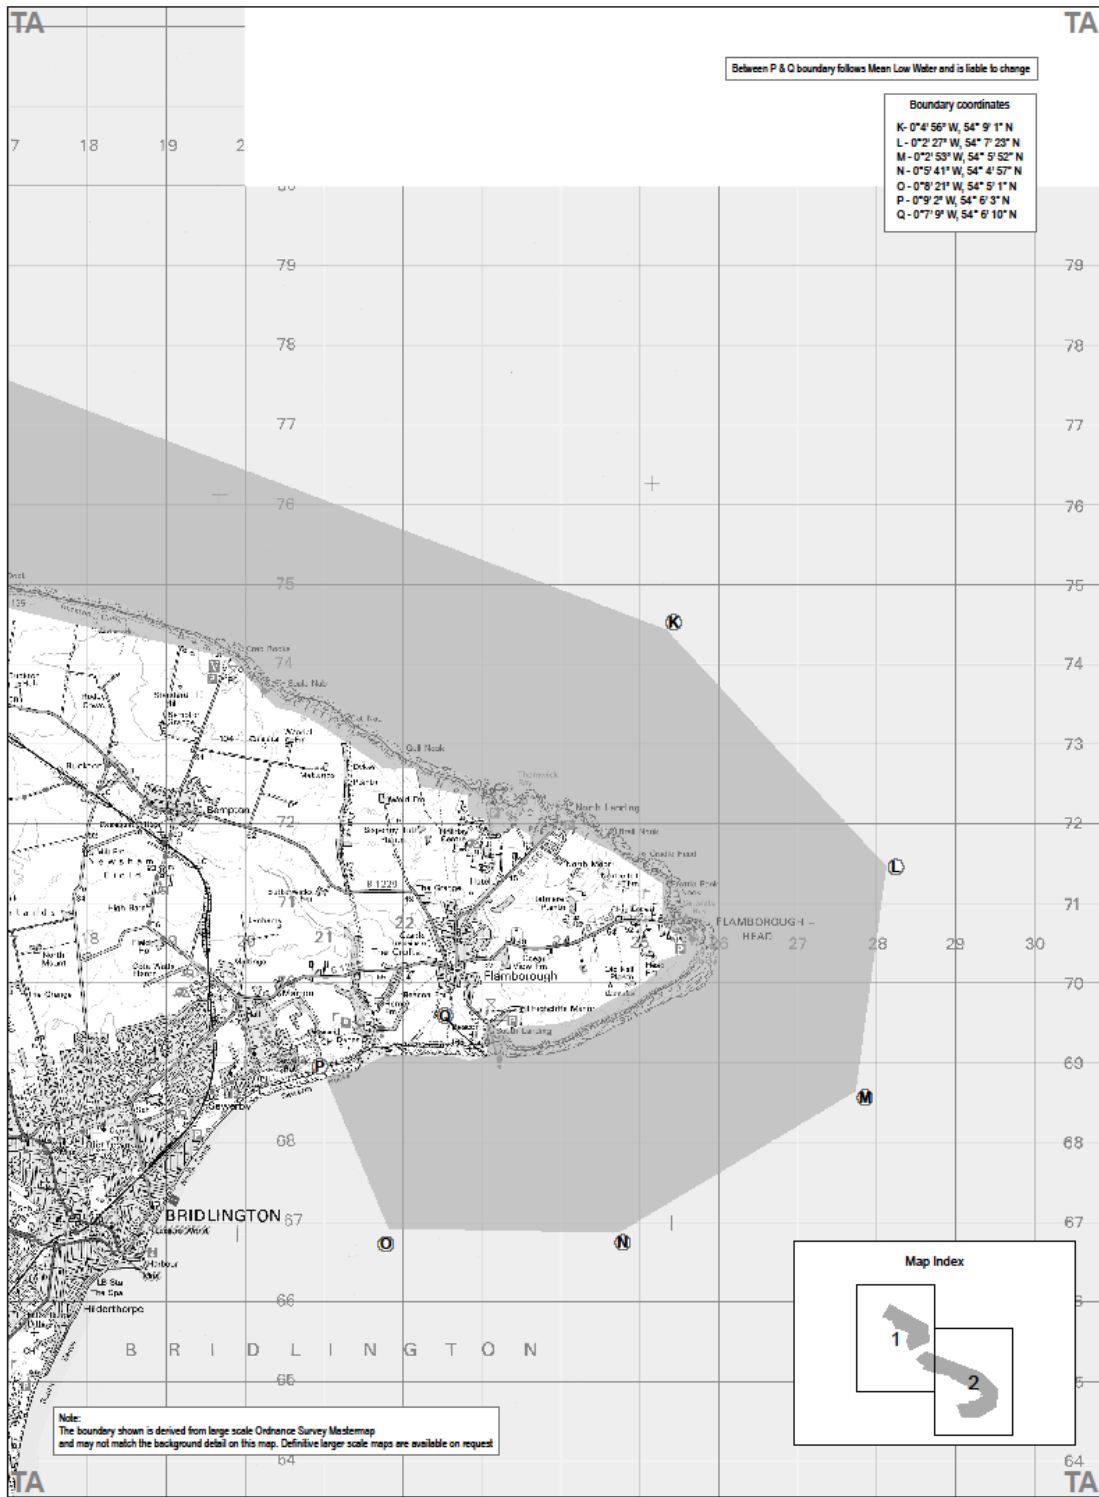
TA

TA

Between P & Q boundary follows Mean Low Water and is liable to change

Boundary coordinates
K- 0°4' 56" W, 54° 9' 1" N
L - 0°2' 27" W, 54° 7' 23" N
M - 0°2' 53" W, 54° 5' 52" N
N - 0°5' 41" W, 54° 4' 57" N
O - 0°8' 21" W, 54° 5' 1" N
P - 0°9' 2" W, 54° 6' 3" N
Q - 0°7' 9" W, 54° 6' 10" N

17 18 19 2

79 79
78 78
77 77
76 76
75 75
74 74
73
72 72
71 71
70
69
68 68
67 67
66
65
64 64

K
L
M
N
O
P
Q

Bempton
North Landing
Flamborough
FLAMBOROUGH HEAD
South Landing
Sewerby
BRIDLINGTON
Hilderthorpe

18 19 20 21 22 23 24 25 26 27 28 29 30

B R I D L I N G T O N

Map Index
1
2

Note:
The boundary shown is derived from large scale Ordnance Survey Mastermap and may not match the background detail on this map. Definitive larger scale maps are available on request

TA

TA